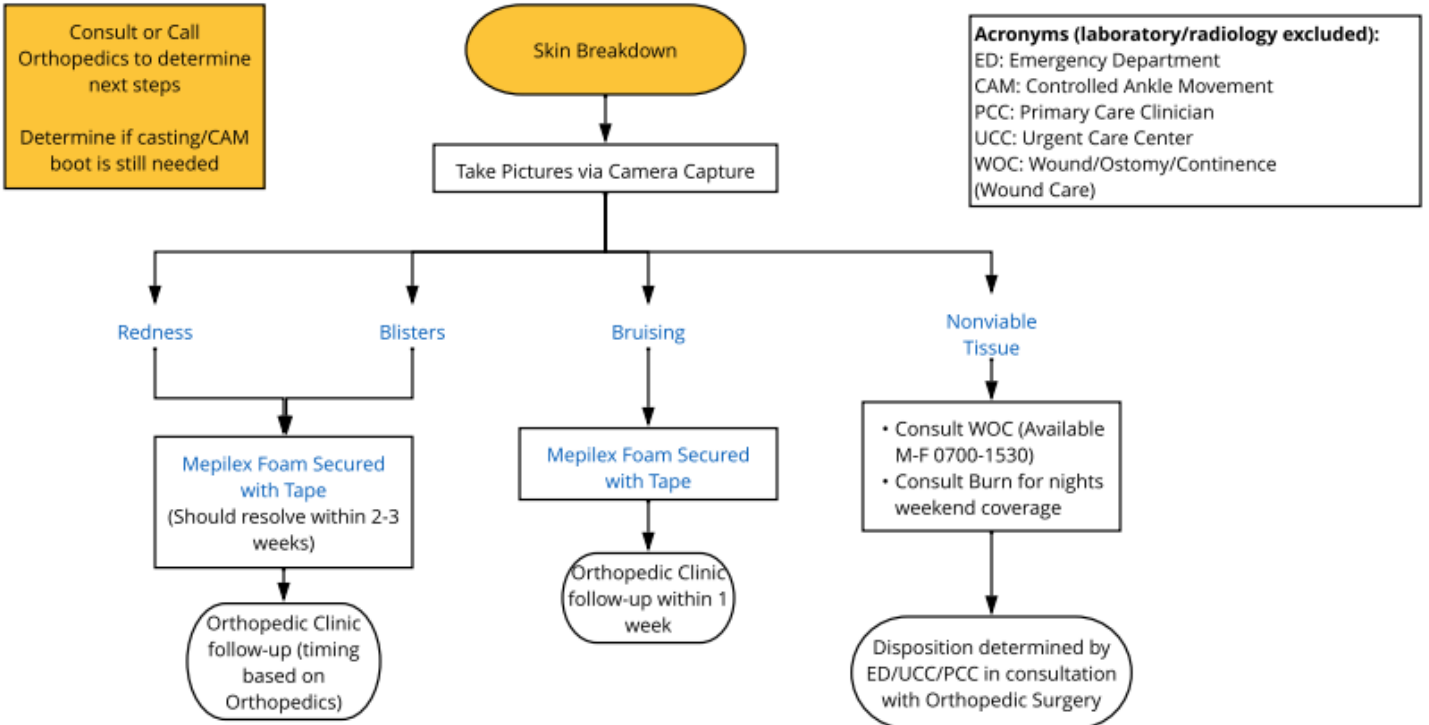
Consult or Call Orthopedics to determine next steps

Determine if casting/CAM boot is still needed

Skin Breakdown

Acronyms (laboratory/radiology excluded):
ED: Emergency Department
CAM: Controlled Ankle Movement
PCC: Primary Care Clinician
UCC: Urgent Care Center
WOC: Wound/Ostomy/Continence (Wound Care)

Take Pictures via Camera Capture

Redness

Blisters

Bruising

Nonviable Tissue

Mepilex Foam Secured with Tape (Should resolve within 2-3 weeks)

Mepilex Foam Secured with Tape

• Consult WOC (Available M-F 0700-1530)
• Consult Burn for nights weekend coverage

Orthopedic Clinic follow-up (timing based on Orthopedics)

Orthopedic Clinic follow-up within 1 week

Disposition determined by ED/UCC/PCC in consultation with Orthopedic Surgery